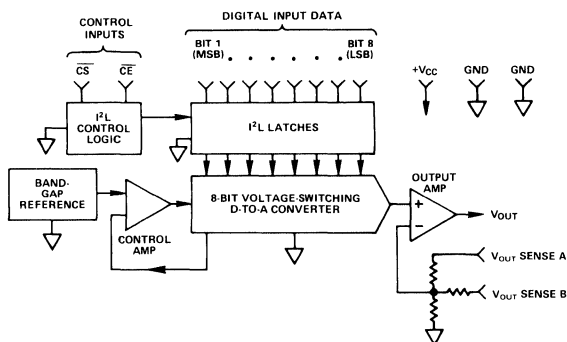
CONTROL INPUTS

$\overline{CS}$ $\overline{CE}$

DIGITAL INPUT DATA

BIT 1 (MSB)

BIT 8 (LSB)

$+V_{CC}$

GND

GND

$I^2L$ CONTROL LOGIC

$I^2L$ LATCHES

BAND-GAP REFERENCE

8-BIT VOLTAGE-SWITCHING D-TO-A CONVERTER

CONTROL AMP

OUTPUT AMP

+

−

$V_{OUT}$

$V_{OUT}$ SENSE A

$V_{OUT}$ SENSE B